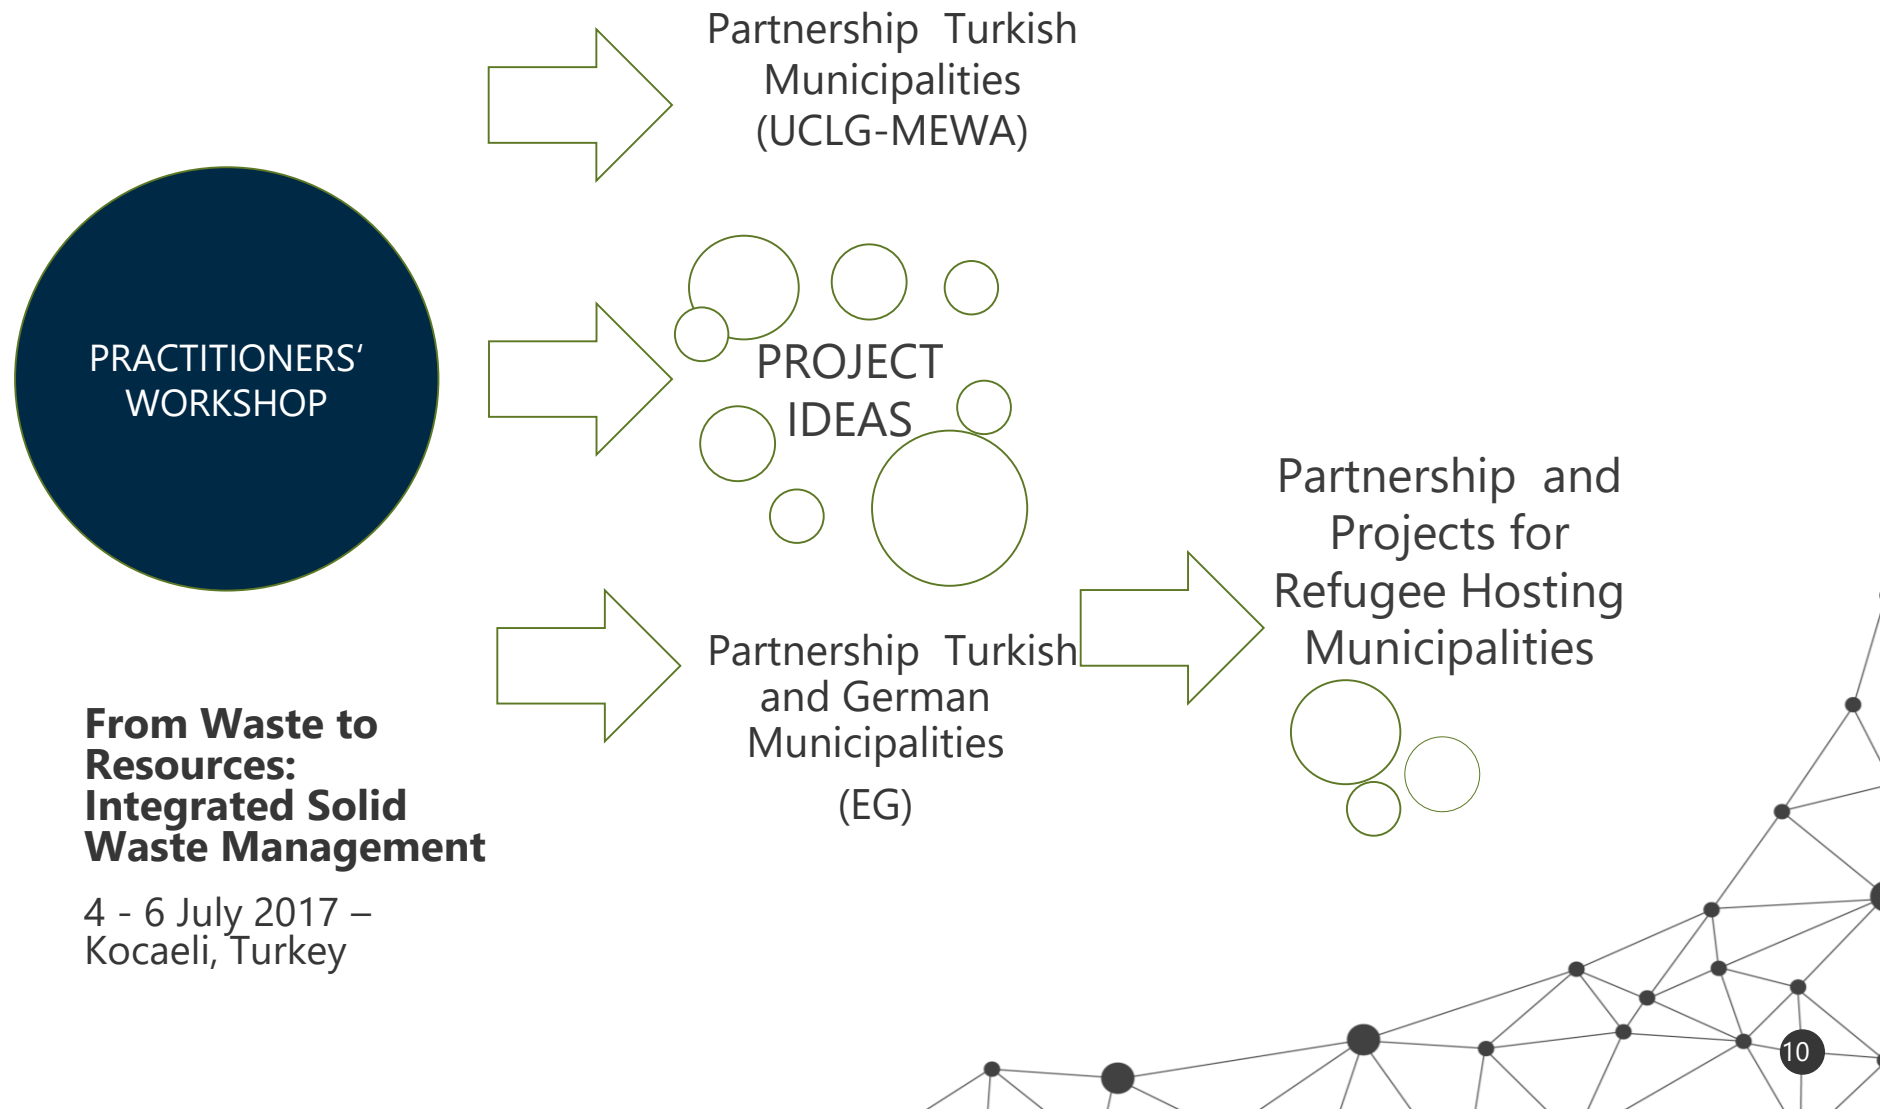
PRACTITIONERS' WORKSHOP

Partnership Turkish Municipalities (UCLG-MEWA)

PROJECT IDEAS

Partnership Turkish and German Municipalities
(EG)

Partnership and Projects for Refugee Hosting Municipalities

**From Waste to Resources: Integrated Solid Waste Management**

4 - 6 July 2017 – Kocaeli, Turkey

10